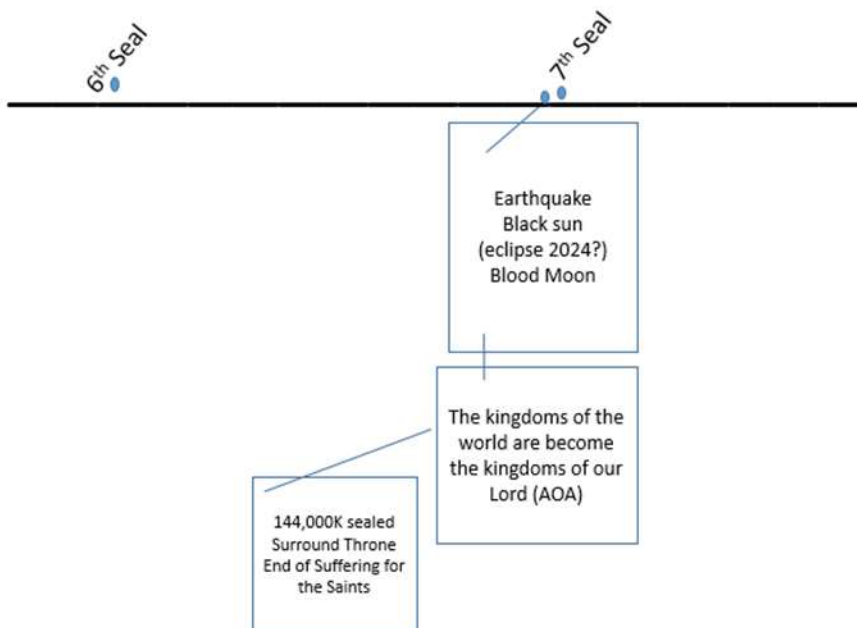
$6^{th}$ Seal

$7^{th}$ Seal

Earthquake
Black sun
(eclipse 2024?)
Blood Moon

The kingdoms of the world are become the kingdoms of our Lord (AOA)

144,000K sealed
Surround Throne
End of Suffering for the Saints